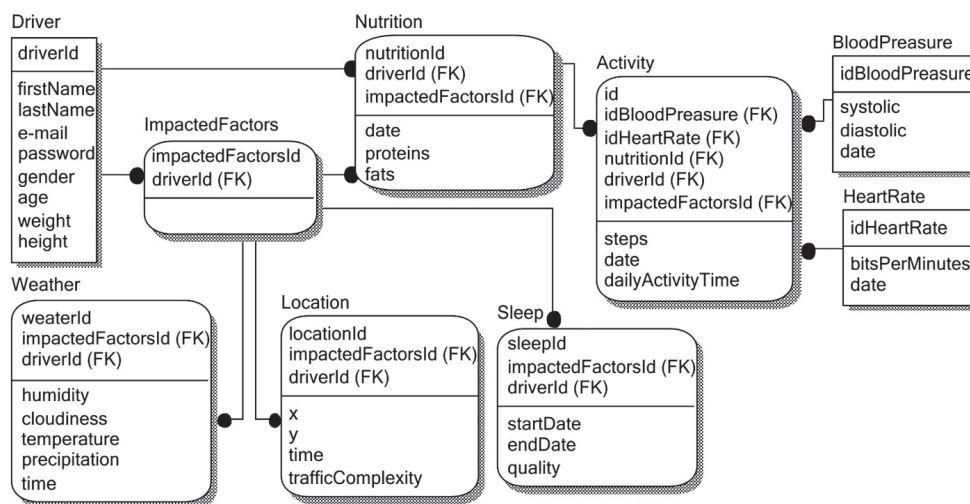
Driver
driverId
firstName
lastName
e-mail
password
gender
age
weight
height

Nutrition
nutritionId
driverId (FK)
impactedFactorsId (FK)
date
proteins
fats

ImpactedFactors
impactedFactorsId
driverId (FK)

Activity
id
idBloodPreasure (FK)
idHeartRate (FK)
nutritionId (FK)
driverId (FK)
impactedFactorsId (FK)
steps
date
dailyActivityTime

BloodPreasure
idBloodPreasure
systolic
diastolic
date

HeartRate
idHeartRate
bitsPerMinutes
date

Weather
weaterId
impactedFactorsId (FK)
driverId (FK)
humidity
cloudiness
temperature
precipitation
time

Location
locationId
impactedFactorsId (FK)
driverId (FK)
x
y
time
trafficComplexity

Sleep
sleepId
impactedFactorsId (FK)
driverId (FK)
startDate
endDate
quality